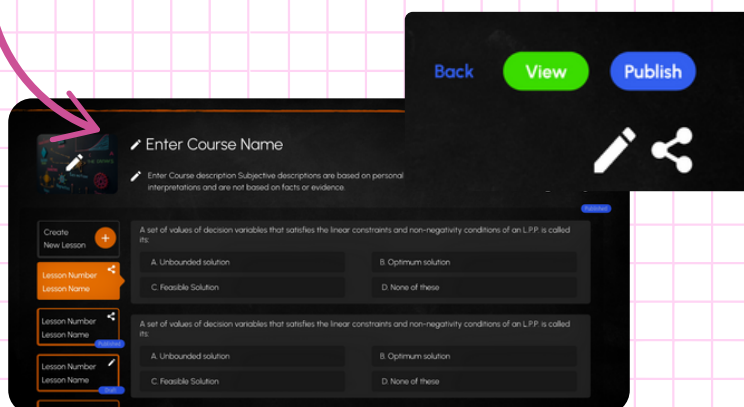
Back View Publish

Enter Course Name

Enter Course description Subjective descriptions are based on personal interpretations and are not based on facts or evidence.

Published

Create New Lesson

Lesson Number Lesson Name

Lesson Number Lesson Name

Published

Lesson Number Lesson Name

Draft

A set of values of decision variables that satisfies the linear constraints and non-negativity conditions of an L.P.P. is called its:

A. Unbounded solution

B. Optimum solution

C. Feasible Solution

D. None of these

A set of values of decision variables that satisfies the linear constraints and non-negativity conditions of an L.P.P. is called its:

A. Unbounded solution

B. Optimum solution

C. Feasible Solution

D. None of these